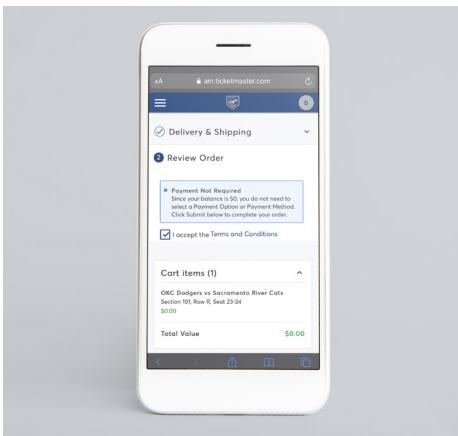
AA am.ticketmaster.com

S

Delivery & Shipping

2 Review Order

Payment Not Required
Since your balance is $0, you do not need to select a Payment Option or Payment Method. Click Submit below to complete your order.

I accept the Terms and Conditions

Cart items (1)

OKC Dodgers vs Sacramento River Cats
Section 101, Row R, Seat 23-24
$0.00

Total Value $0.00